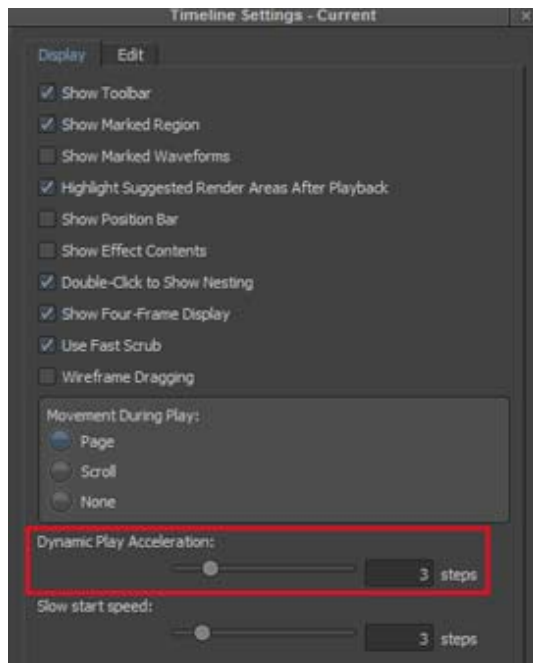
Timeline Settings - Current

Display Edit

Show Toolbar

Show Marked Region

Show Marked Waveforms

Highlight Suggested Render Areas After Playback

Show Position Bar

Show Effect Contents

Double-Click to Show Nesting

Show Four-Frame Display

Use Fast Scrub

Wireframe Dragging

Movement During Play:

Page

Scroll

None

Dynamic Play Acceleration:

3 steps

Slow start speed:

3 steps